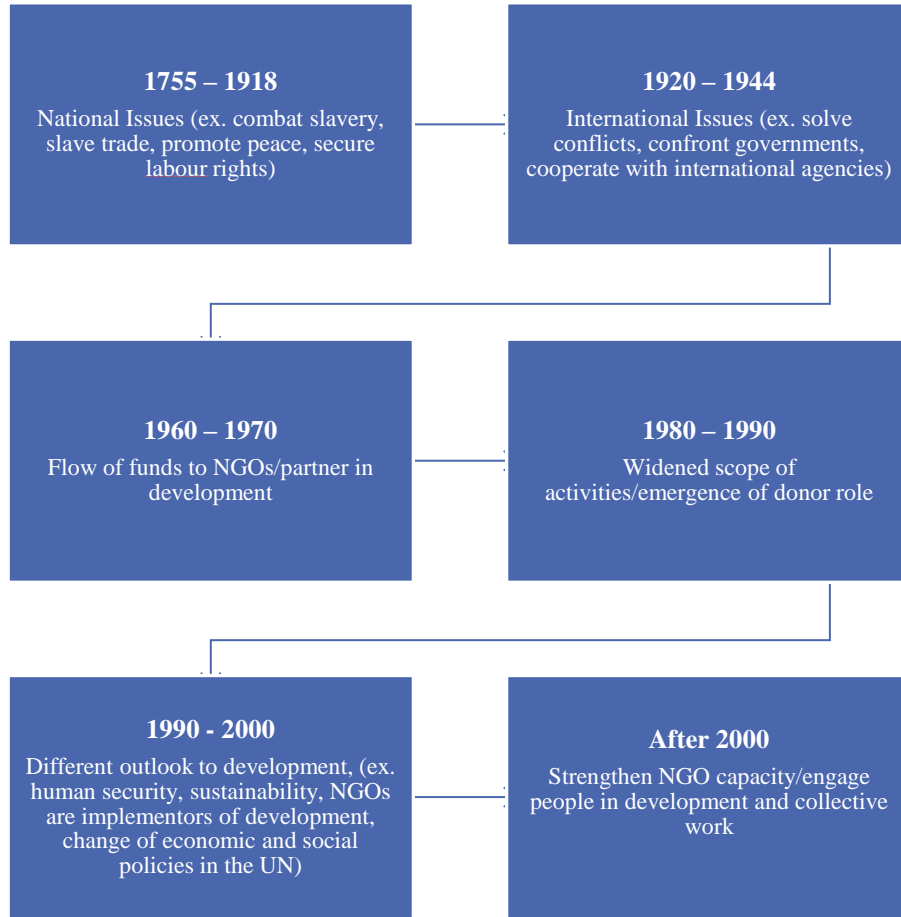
**1755 – 1918**
National Issues (ex. combat slavery, slave trade, promote peace, secure labour rights)

**1920 – 1944**
International Issues (ex. solve conflicts, confront governments, cooperate with international agencies)

**1960 – 1970**
Flow of funds to NGOs/partner in development

**1980 – 1990**
Widened scope of activities/emergence of donor role

**1990 - 2000**
Different outlook to development, (ex. human security, sustainability, NGOs are implementors of development, change of economic and social policies in the UN)

**After 2000**
Strengthen NGO capacity/engage people in development and collective work